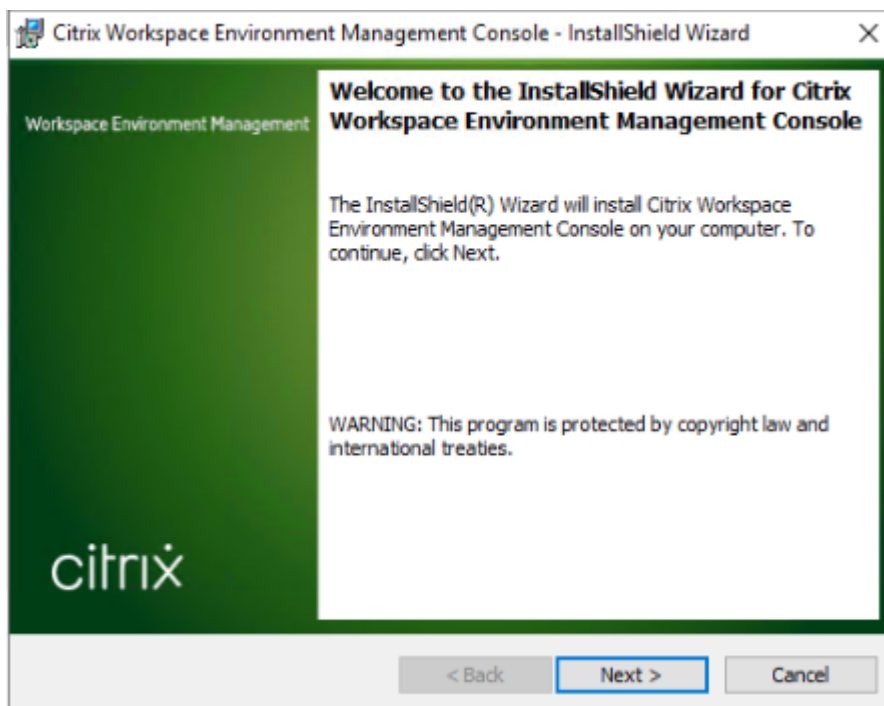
Citrix Workspace Environment Management Console - InstallShield Wizard

×

Workspace Environment Management

Welcome to the InstallShield Wizard for Citrix Workspace Environment Management Console

The InstallShield(R) Wizard will install Citrix Workspace Environment Management Console on your computer. To continue, click Next.

WARNING: This program is protected by copyright law and international treaties.

citrix

< Back

Next >

Cancel